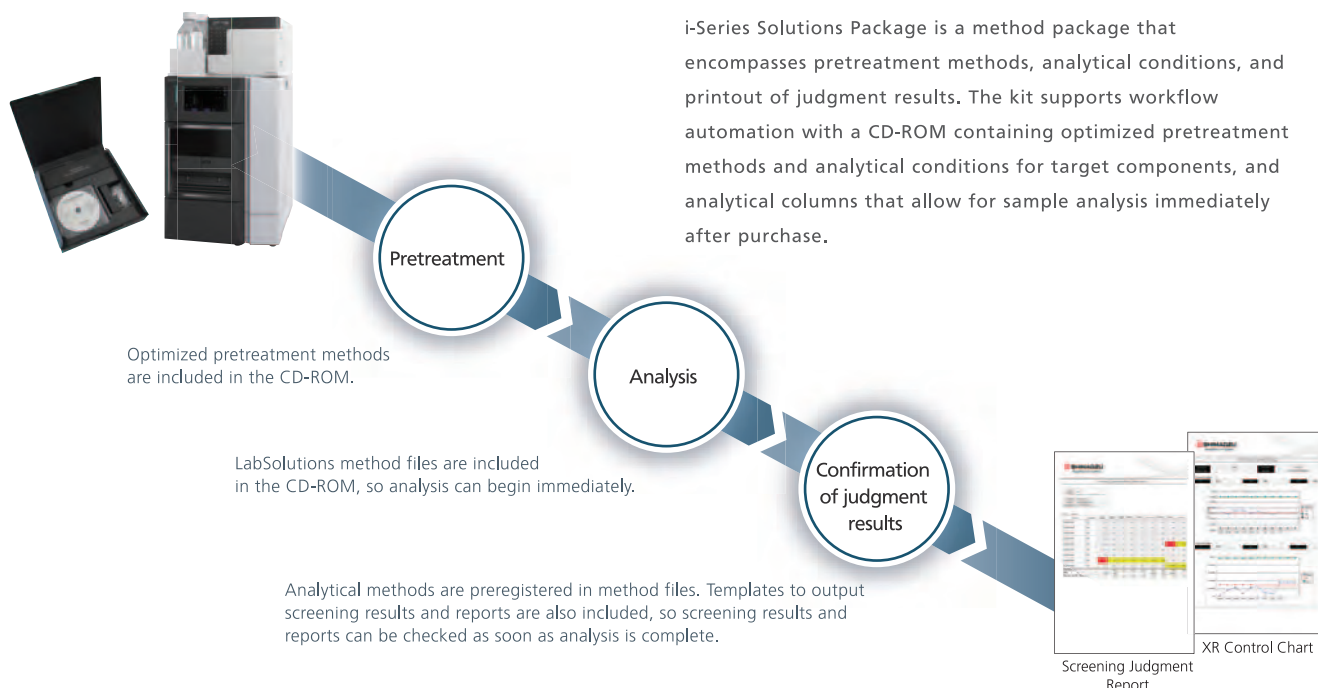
i-Series Solutions Package is a method package that encompasses pretreatment methods, analytical conditions, and printout of judgment results. The kit supports workflow automation with a CD-ROM containing optimized pretreatment methods and analytical conditions for target components, and analytical columns that allow for sample analysis immediately after purchase.

Pretreatment

Analysis

Confirmation of judgment results

Optimized pretreatment methods are included in the CD-ROM.

LabSolutions method files are included in the CD-ROM, so analysis can begin immediately.

Analytical methods are preregistered in method files. Templates to output screening results and reports are also included, so screening results and reports can be checked as soon as analysis is complete.

Screening Judgment Report

XR Control Chart